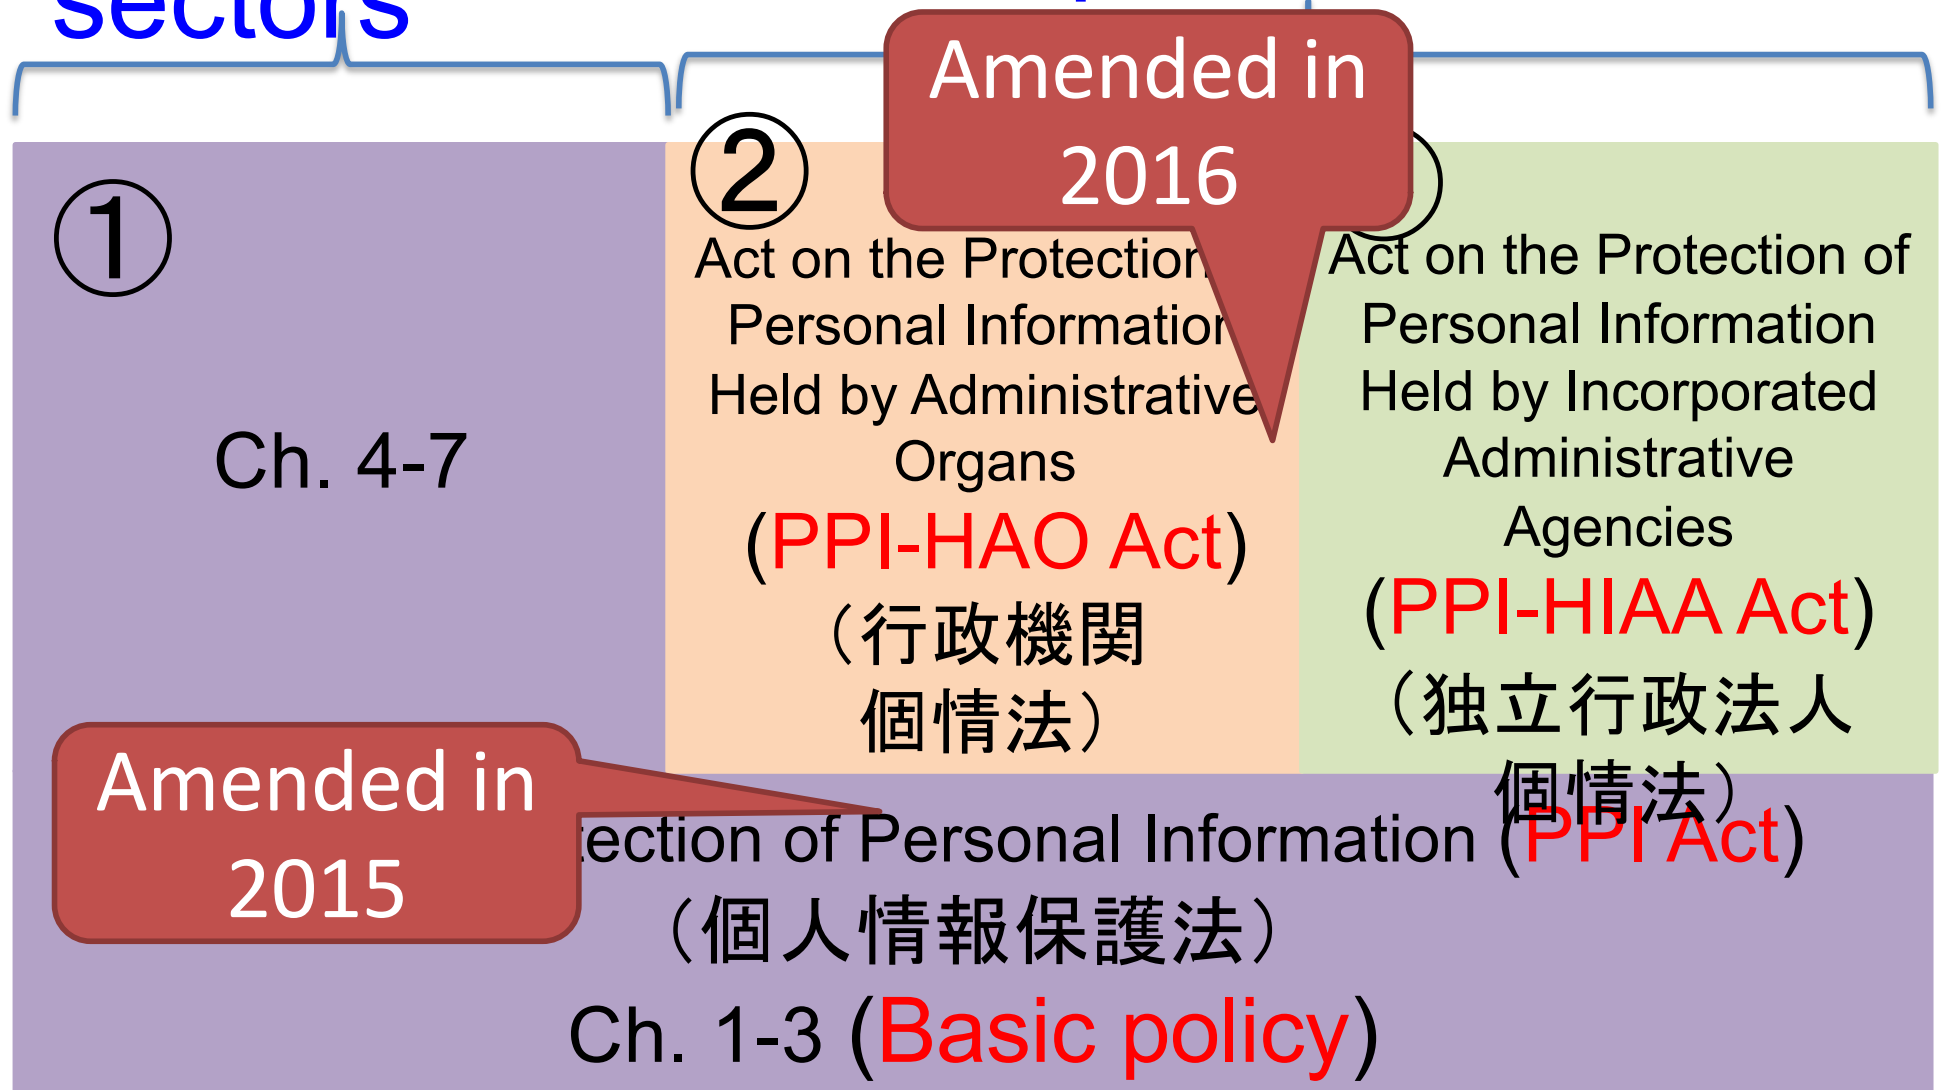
sectors

Amended in 2016

①

Ch. 4-7

②

Act on the Protection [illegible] Personal Informatio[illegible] Held by Administrative Organs

(PPI-HAO Act)

（行政機関個情法）

Act on the Protection of Personal Information Held by Incorporated Administrative Agencies

(PPI-HIAA Act)

（独立行政法人個情法）

Amended in 2015

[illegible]ection of Personal Information (PPI Act)

（個人情報保護法）

Ch. 1-3 (Basic policy)